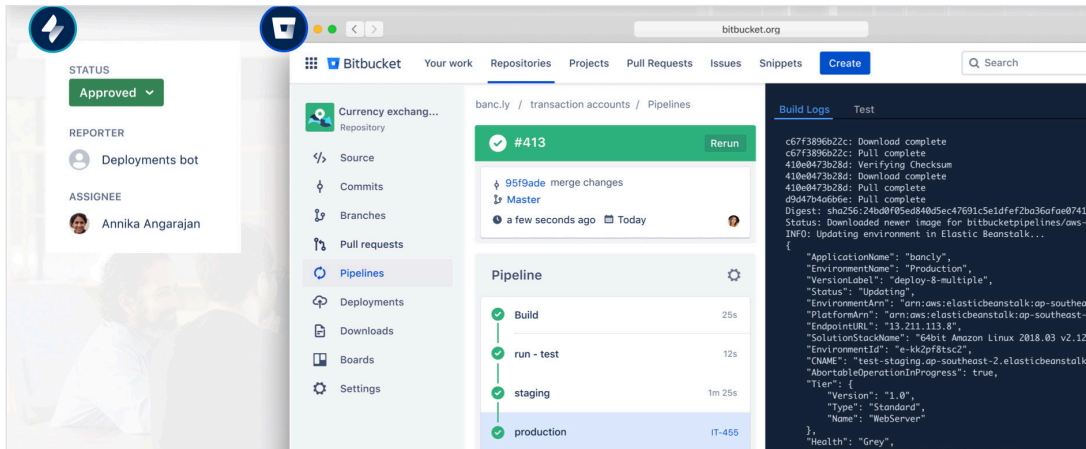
STATUS
Approved

REPORTER
Deployments bot

ASSIGNEE
Annika Angarajan

bitbucket.org

Bitbucket Your work Repositories Projects Pull Requests Issues Snippets Create Search

Currency exchang...
Repository

Source
Commits
Branches
Pull requests
Pipelines
Deployments
Downloads
Boards
Settings

banc.ly / transaction accounts / Pipelines

#413 Rerun

95f9ade merge changes
Master
a few seconds ago Today

Pipeline

Build 25s
run - test 12s
staging 1m 25s
production IT-455

Build Logs Test

c67f3896b22c: Download complete
c67f3896b22c: Pull complete
410e0473b28d: Verifying Checksum
410e0473b28d: Download complete
410e0473b28d: Pull complete
d9d47b4a6b6e: Pull complete
Digest: sha256:24bd0f05ed840d5ec47691c5e1dfef2ba36afae0741
Status: Downloaded newer image for bitbucketpipelines/aws-
INFO: Updating environment in Elastic Beanstalk...
{
"ApplicationName": "bancly",
"EnvironmentName": "Production",
"VersionLabel": "deploy-8-multiple",
"Status": "Updating",
"EnvironmentArn": "arn:aws:elasticbeanstalk:ap-southea
"PlatformArn": "arn:aws:elasticbeanstalk:ap-southeast-
"EndpointURL": "13.211.113.8",
"SolutionStackName": "64bit Amazon Linux 2018.03 v2.12
"EnvironmentId": "e-kk2pf8tsc2",
"CNAME": "test-staging.ap-southeast-2.elasticbeanstalk
"AbortableOperationInProgress": true,
"Tier": {
"Version": "1.0",
"Type": "Standard",
"Name": "WebServer"
},
"Health": "Grey",